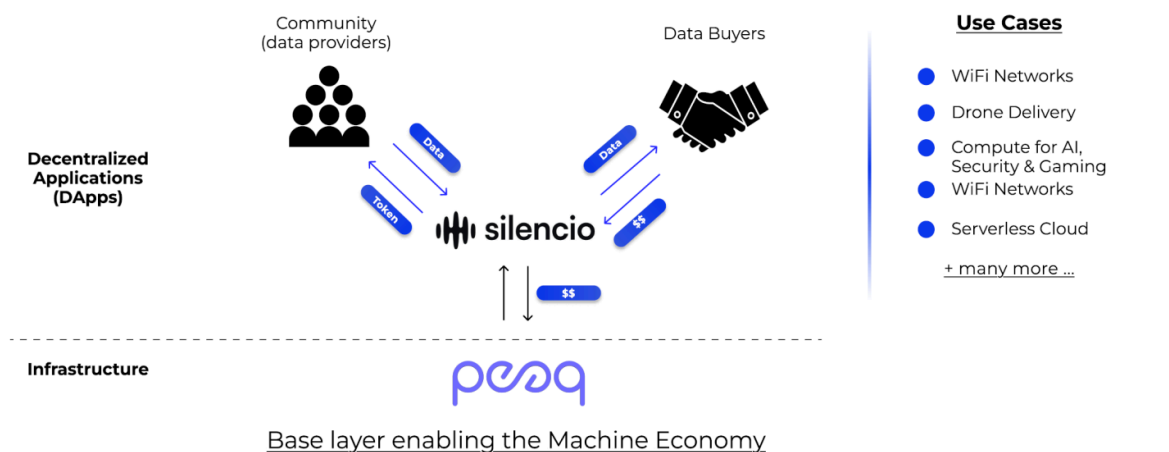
Community
(data providers)

Data Buyers

Use Cases

WiFi Networks

Drone Delivery

Compute for AI, Security & Gaming

WiFi Networks

Serverless Cloud

+ many more ...

Decentralized Applications (DApps)

Data

Token

Data

$$

silencio

$$

Infrastructure

peaq

Base layer enabling the Machine Economy